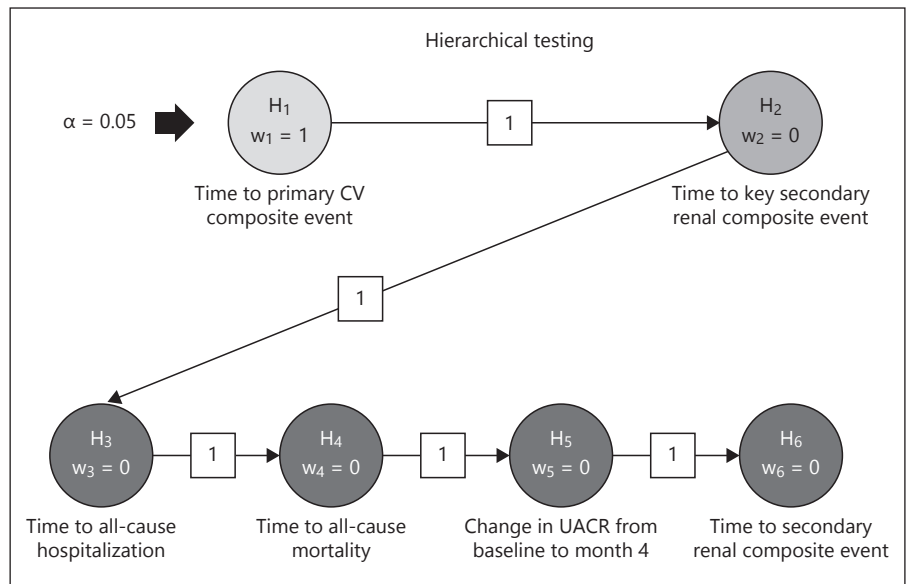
Hierarchical testing

$\alpha = 0.05$

$H_1$
$w_1 = 1$

Time to primary CV composite event

1

$H_2$
$w_2 = 0$

Time to key secondary renal composite event

1

$H_3$
$w_3 = 0$

Time to all-cause hospitalization

1

$H_4$
$w_4 = 0$

Time to all-cause mortality

1

$H_5$
$w_5 = 0$

Change in UACR from baseline to month 4

1

$H_6$
$w_6 = 0$

Time to secondary renal composite event